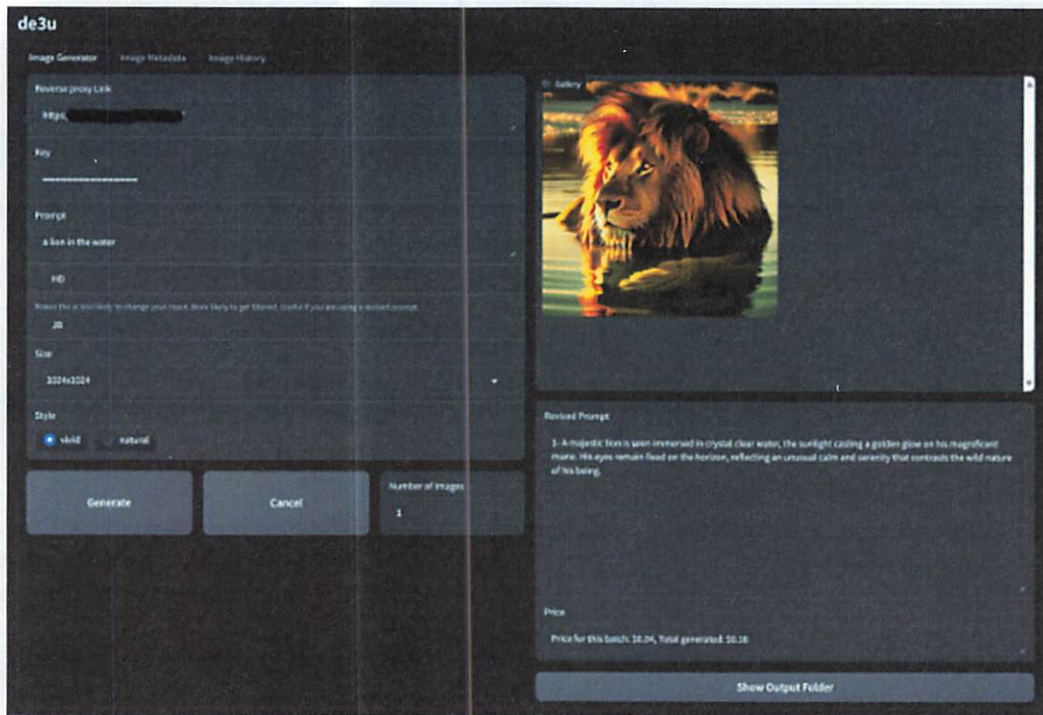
de3u

Image Generator   Image Metadata   Image History

Reverse proxy Link

https:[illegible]

Key

Prompt

a lion in the water

HD

Makes the AI less likely to change your input. More likely to get filtered. Useful if you are using a revised prompt.

JB

Size

1024x1024

Style

vivid   natural

Generate

Cancel

Number of images

1

Gallery

Revised Prompt

1. A majestic lion is seen immersed in crystal clear water, the sunlight casting a golden glow on his magnificent mane. His eyes remain fixed on the horizon, reflecting an unusual calm and serenity that contrasts the wild nature of his being.

Price

Price for this batch: $0.04, Total generated: $0.16

Show Output Folder